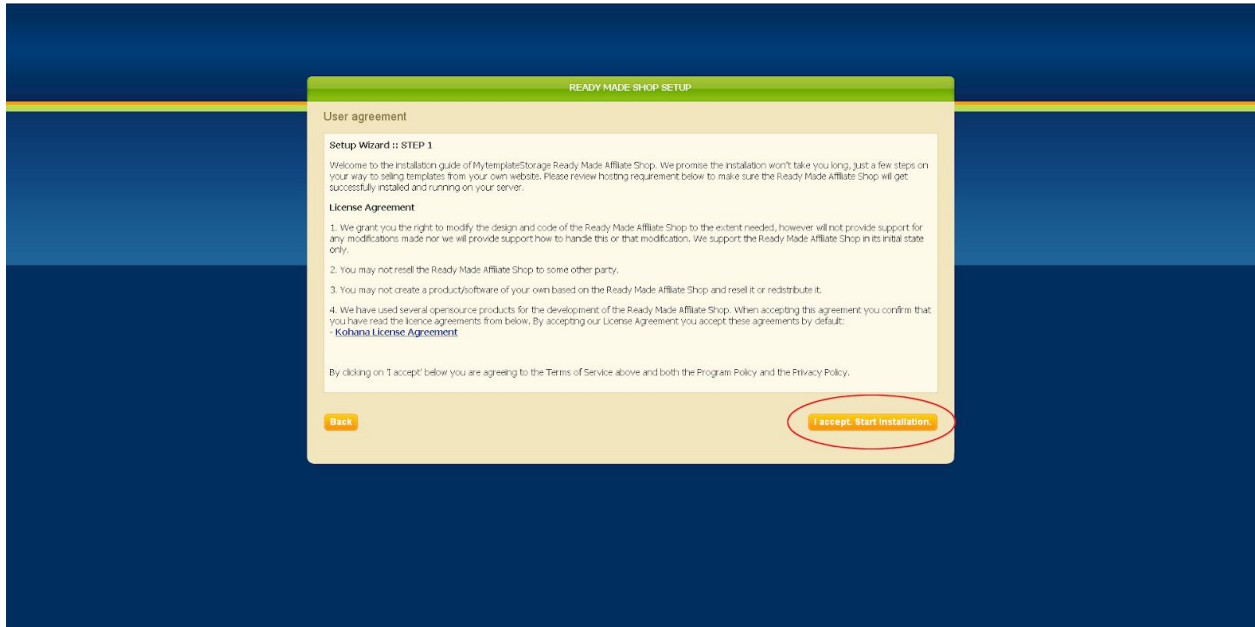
READY MADE SHOP SETUP

User agreement

Setup Wizard :: STEP 1

Welcome to the installation guide of MytemplateStorage Ready Made Affiliate Shop. We promise the installation won't take you long, just a few steps on your way to selling templates from your own website. Please review hosting requirement below to make sure the Ready Made Affiliate Shop will get successfully installed and running on your server.

License Agreement

1. We grant you the right to modify the design and code of the Ready Made Affiliate Shop to the extent needed, however will not provide support for any modifications made nor we will provide support how to handle this or that modification. We support the Ready Made Affiliate Shop in its initial state only.

2. You may not resell the Ready Made Affiliate Shop to some other party.

3. You may not create a product/software of your own based on the Ready Made Affiliate Shop and resell it or redistribute it.

4. We have used several opensource products for the development of the Ready Made Affiliate Shop. When accepting this agreement you confirm that you have read the licence agreements from below. By accepting our License Agreement you accept these agreements by default:
- Kohana License Agreement

By clicking on 'I accept' below you are agreeing to the Terms of Service above and both the Program Policy and the Privacy Policy.

Back

I accept. Start installation.